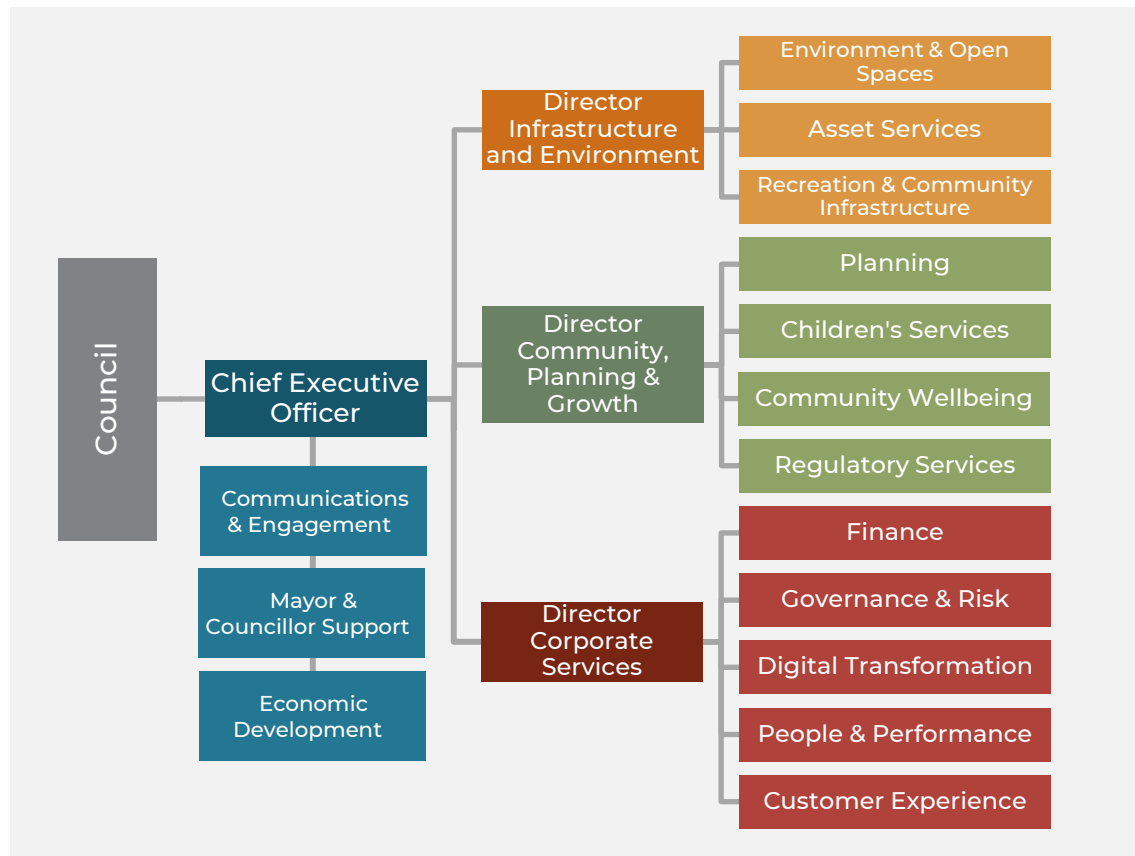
Council

Chief Executive Officer

Communications & Engagement

Mayor & Councillor Support

Economic Development

Director Infrastructure and Environment

Environment & Open Spaces

Asset Services

Recreation & Community Infrastructure

Director Community, Planning & Growth

Planning

Children's Services

Community Wellbeing

Regulatory Services

Director Corporate Services

Finance

Governance & Risk

Digital Transformation

People & Performance

Customer Experience